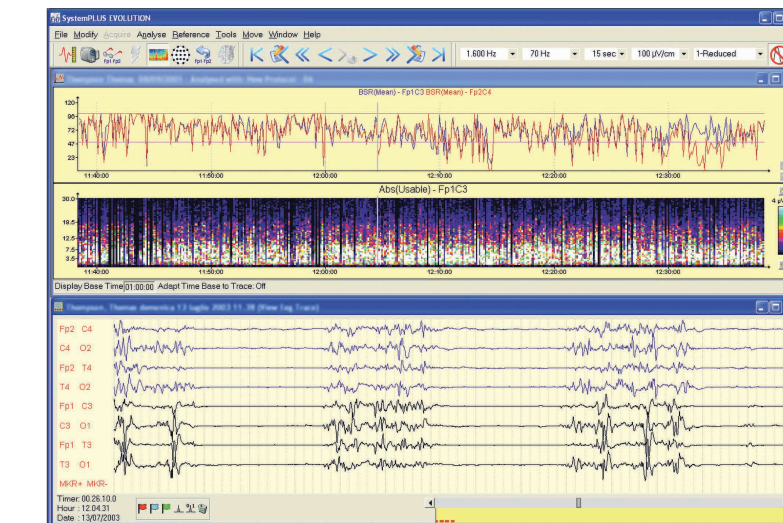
SystemPLUS EVOLUTION

File Modify Acquire Analyse Reference Tools Move Window Help

1.600 Hz 70 Hz 15 sec 100 µV/cm 1-Reduced

Thompson Thomas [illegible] - Analysed with New Protocol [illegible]

BSR(Mean) - Fp1C3 BSR(Mean) - Fp2C4

120
96
72
47
23

11:40:00 11:50:00 12:00:00 12:10:00 12:20:00 12:30:00

Abs(Usable) - Fp1C3

30.0
19.5
12.5
7.5
3.5

4 µV

11:40:00 11:50:00 12:00:00 12:10:00 12:20:00 12:30:00

Display Base Time 01:00:00 Adapt Time Base to Trace: Off

Thompson, Thomas domenica 13 luglio 2003 11:38 (View Eeg Trace)

Fp2 C4
C4 O2
Fp2 T4
T4 O2
Fp1 C3
C3 O1
Fp1 T3
T3 O1
MKR+ MKR-

Timer: 00.26.10.0
Hour : 12.04.31
Date : 13/07/2003